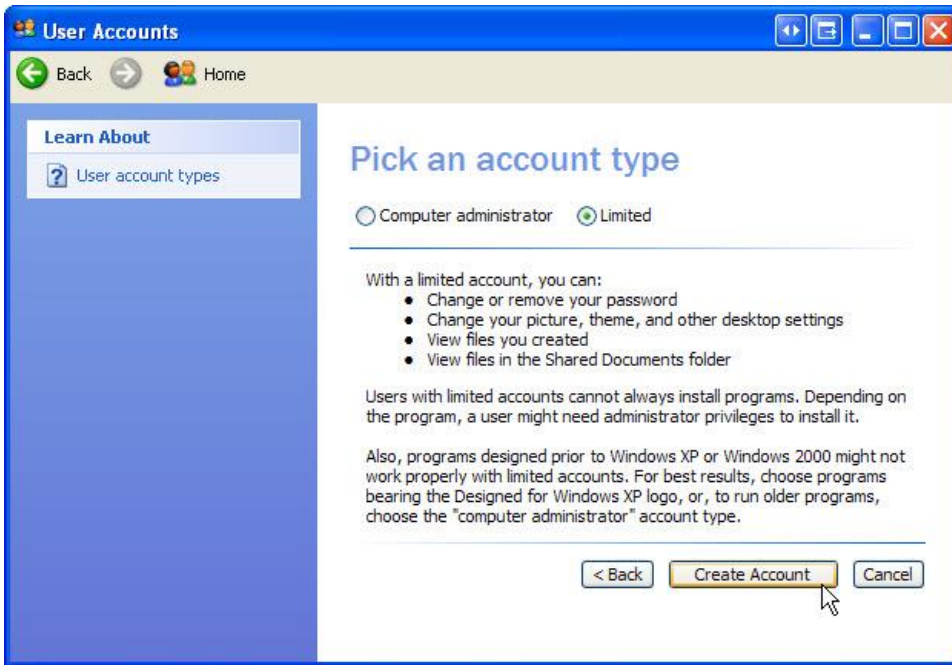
User Accounts

Back Home

Learn About

User account types

Pick an account type

Computer administrator Limited

With a limited account, you can:
- Change or remove your password
- Change your picture, theme, and other desktop settings
- View files you created
- View files in the Shared Documents folder

Users with limited accounts cannot always install programs. Depending on the program, a user might need administrator privileges to install it.

Also, programs designed prior to Windows XP or Windows 2000 might not work properly with limited accounts. For best results, choose programs bearing the Designed for Windows XP logo, or, to run older programs, choose the "computer administrator" account type.

< Back Create Account Cancel